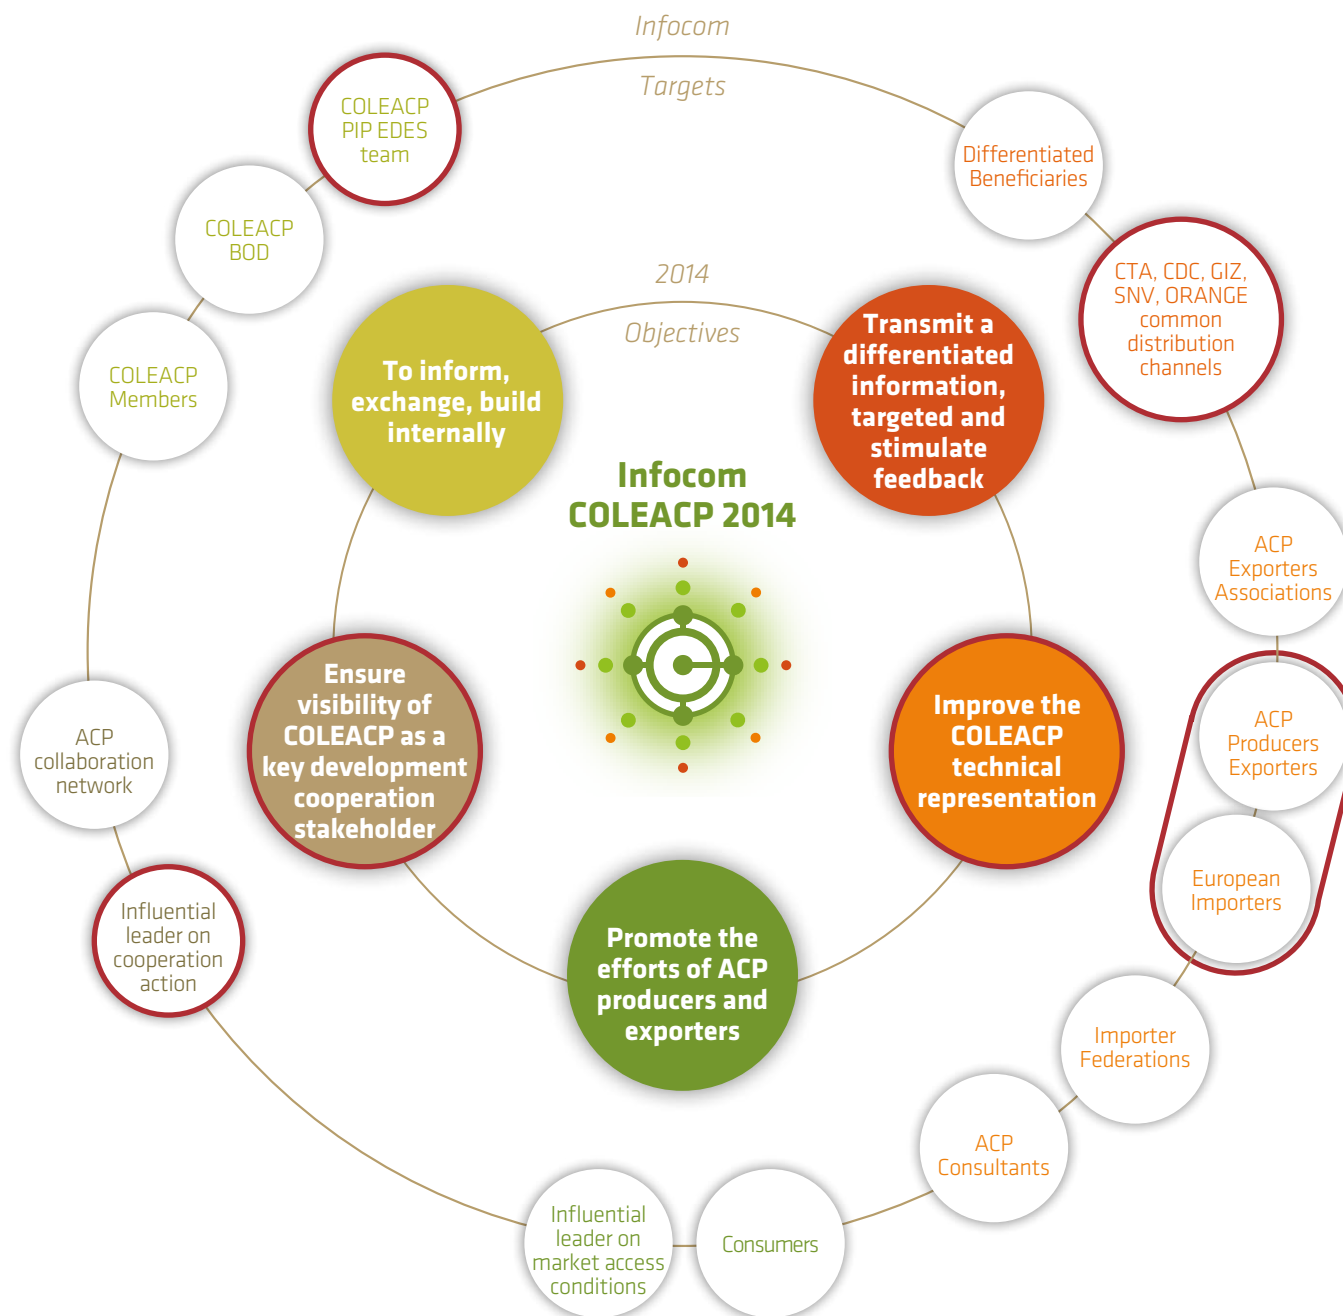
Infocom

Targets

COLEACP PIP EDES team

Differentiated Beneficiaries

COLEACP BOD

CTA, CDC, GIZ, SNV, ORANGE common distribution channels

2014

Objectives

COLEACP Members

To inform, exchange, build internally

Transmit a differentiated information, targeted and stimulate feedback

Infocom COLEACP 2014

ACP Exporters Associations

ACP Producers Exporters

Ensure visibility of COLEACP as a key development cooperation stakeholder

Improve the COLEACP technical representation

ACP collaboration network

European Importers

Influential leader on cooperation action

Promote the efforts of ACP producers and exporters

Importer Federations

ACP Consultants

Influential leader on market access conditions

Consumers